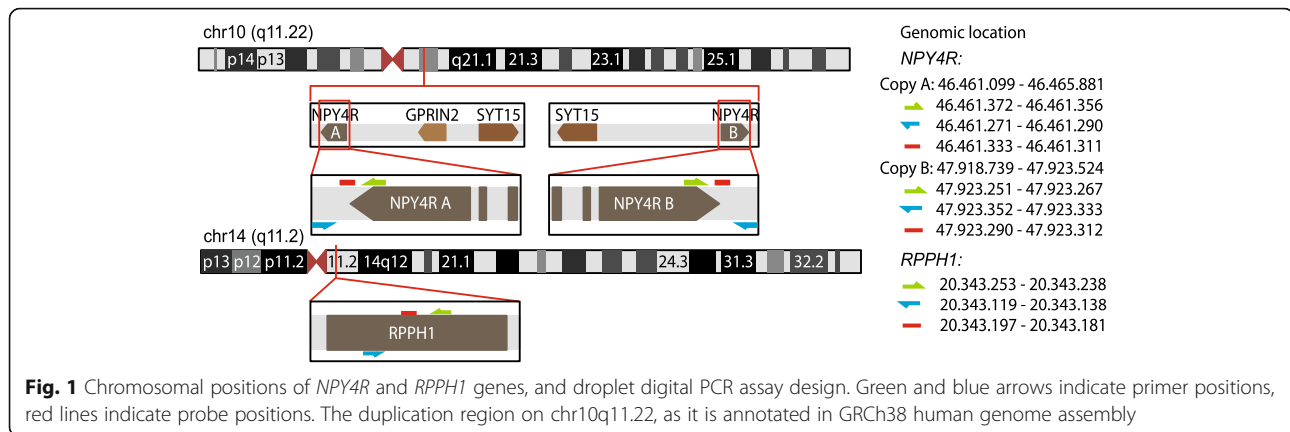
chr10 (q11.22)

p14 p13 q21.1 21.3 23.1 25.1

NPY4R A GPRIN2 SYT15

SYT15 NPY4R B

NPY4R A

NPY4R B

chr14 (q11.2)

p13 p12 p11.2 11.2 14q12 21.1 24.3 31.3 32.2

RPPH1

Genomic location

*NPY4R:*

Copy A: 46.461.099 - 46.465.881

46.461.372 - 46.461.356

46.461.271 - 46.461.290

46.461.333 - 46.461.311

Copy B: 47.918.739 - 47.923.524

47.923.251 - 47.923.267

47.923.352 - 47.923.333

47.923.290 - 47.923.312

*RPPH1:*

20.343.253 - 20.343.238

20.343.119 - 20.343.138

20.343.197 - 20.343.181

**Fig. 1** Chromosomal positions of *NPY4R* and *RPPH1* genes, and droplet digital PCR assay design. Green and blue arrows indicate primer positions, red lines indicate probe positions. The duplication region on chr10q11.22, as it is annotated in GRCh38 human genome assembly